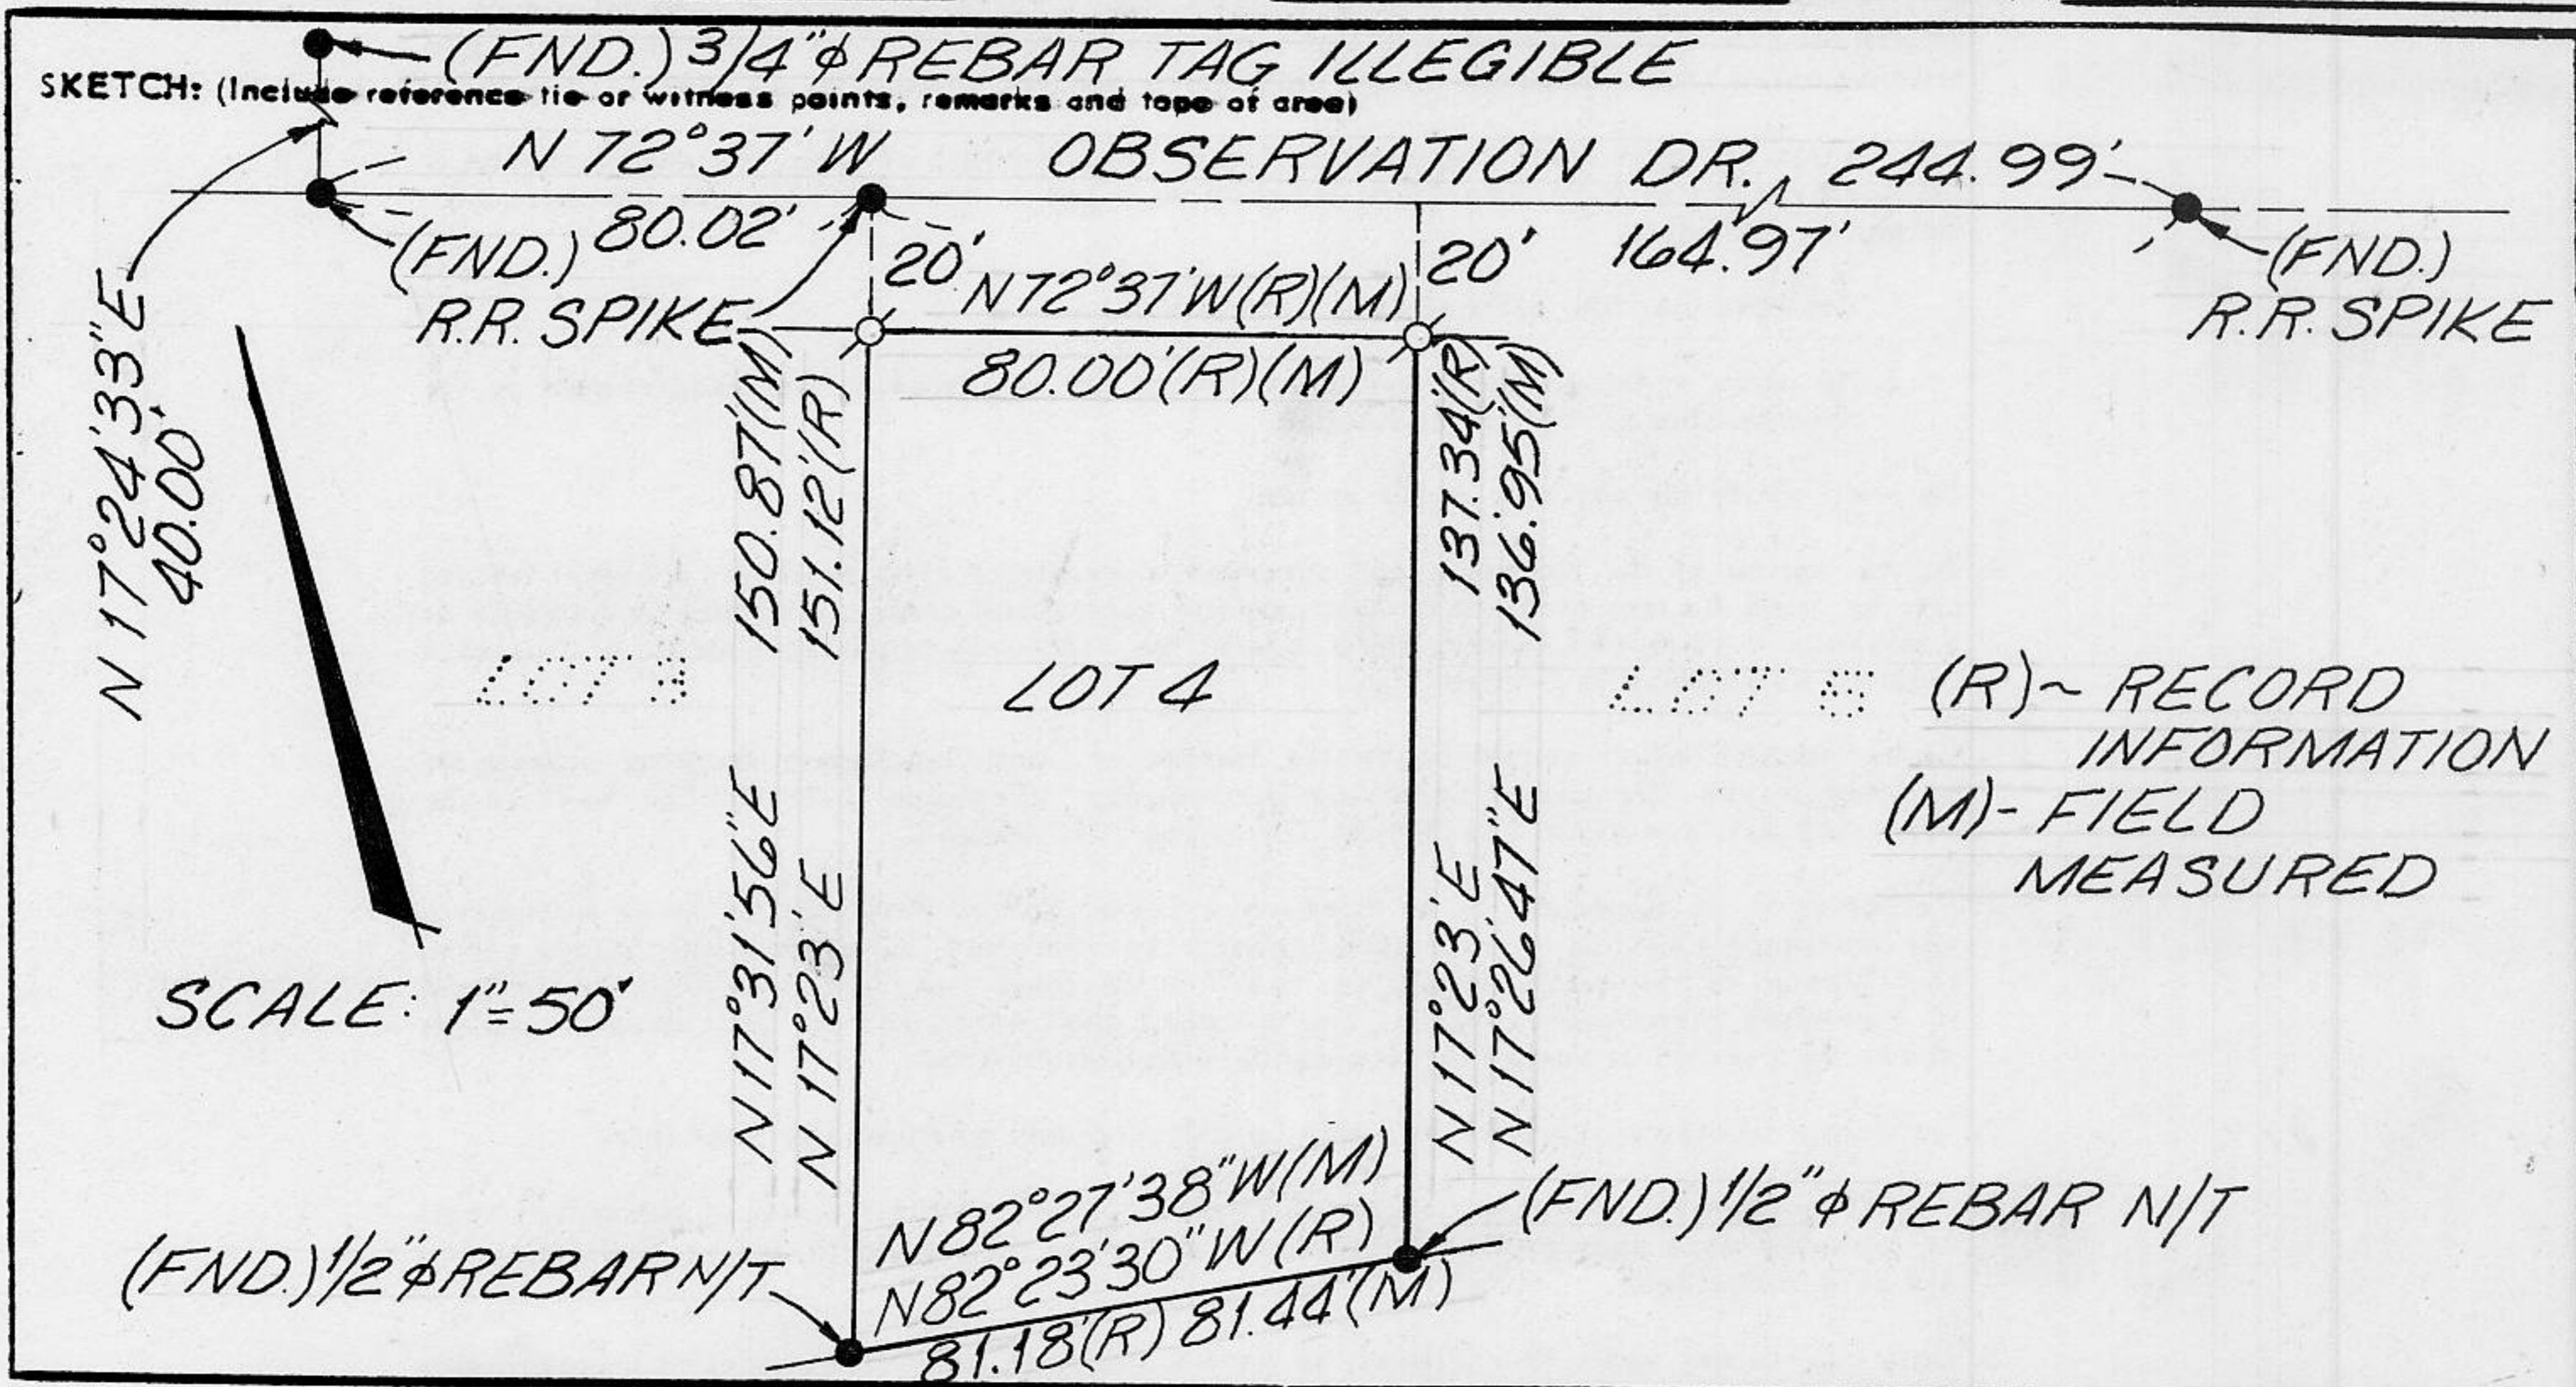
(FND.) 3/4"ϕ REBAR TAG ILLEGIBLE
SKETCH: (Include reference tie or witness points, remarks and tape of area)
N 72°37' W OBSERVATION DR. 244.99'
80.02'
164.97'
(FND.) R.R. SPIKE
20'
N72°37'W(R)(M)
20'
(FND.) R.R. SPIKE
80.00'(R)(M)
N 17°24'33"E 40.00'
150.87'(M)
151.12'(R)
137.34'(R)
136.95'(M)
LOT 3
LOT 4
LOT 5
(R)~ RECORD INFORMATION
(M)- FIELD MEASURED
SCALE: 1"=50'
N17°31'56"E
N 17°23'E
N17°23'E
N17°26'47"E
N82°27'38"W(M)
N82°23'30"W(R)
(FND.) 1/2"ϕ REBAR N/T
(FND.) 1/2"ϕ REBAR N/T
81.18'(R) 81.44'(M)